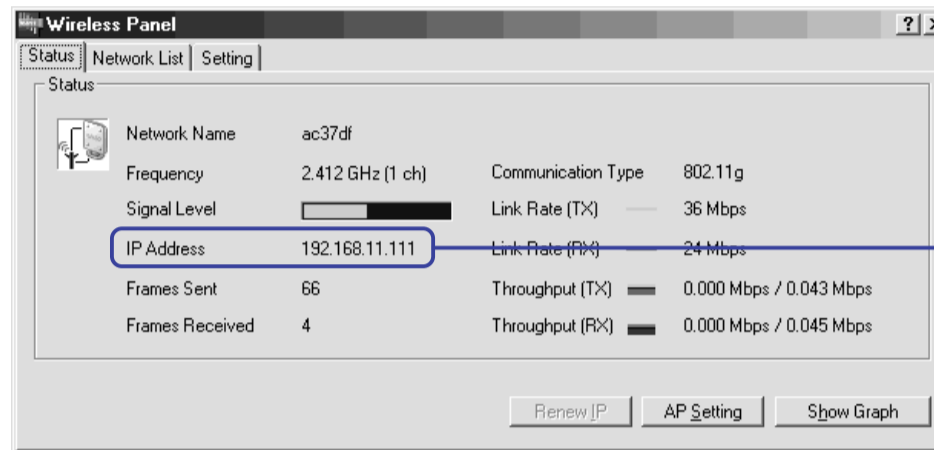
Wireless Panel

?

Status | Network List | Setting

Status

Network Name ac37df

Frequency 2.412 GHz (1 ch)

Communication Type 802.11g

Signal Level

Link Rate (TX) 36 Mbps

IP Address 192.168.11.111

Link Rate (RX) 24 Mbps

Frames Sent 66

Throughput (TX) 0.000 Mbps / 0.043 Mbps

Frames Received 4

Throughput (RX) 0.000 Mbps / 0.045 Mbps

Renew IP

AP Setting

Show Graph